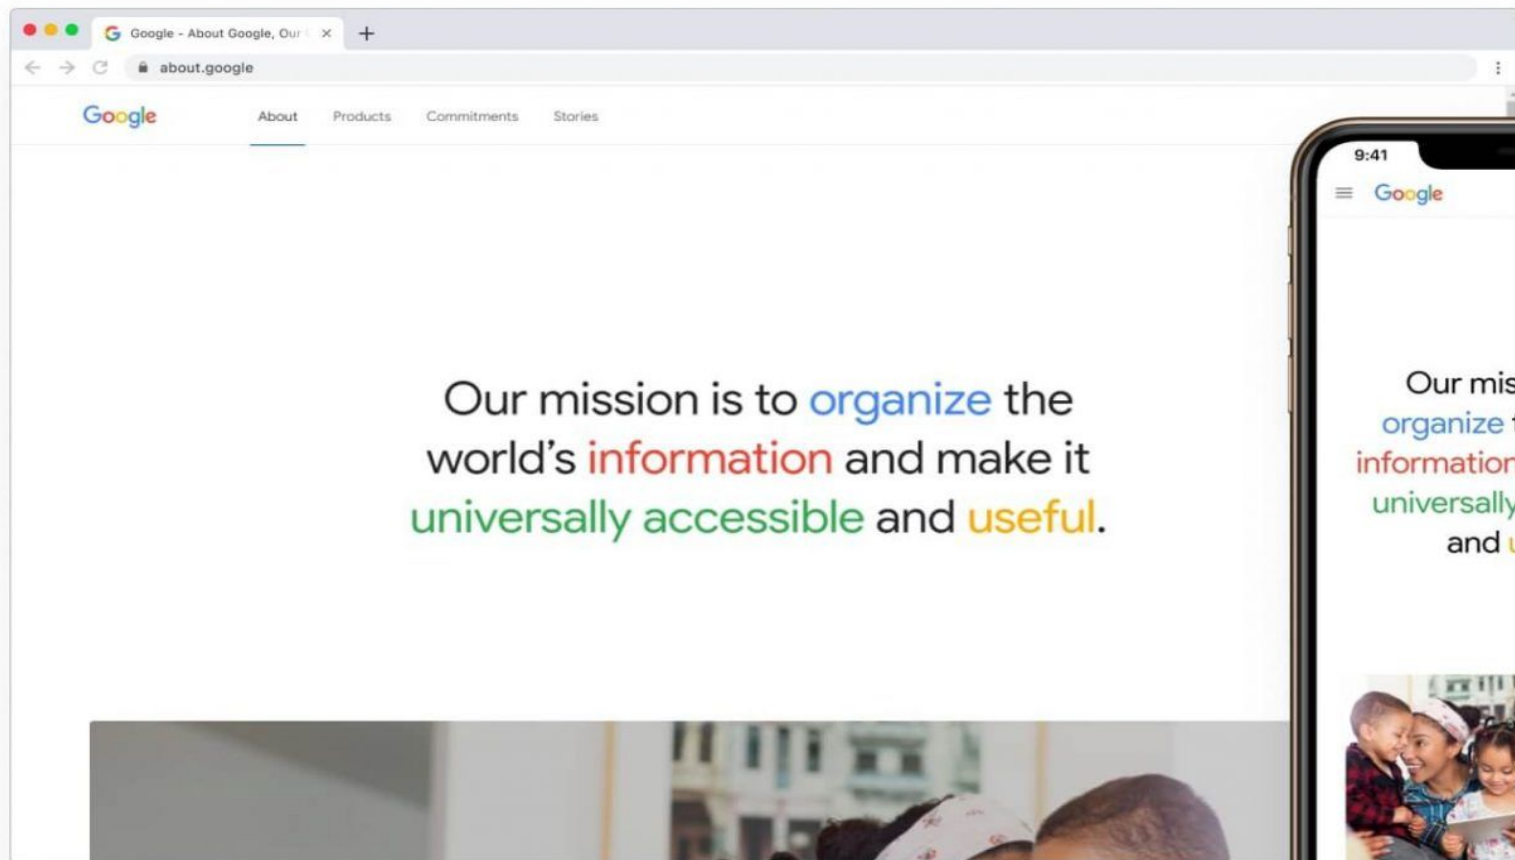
Google - About Google, Our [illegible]

about.google

Google

About Products Commitments Stories

Our mission is to organize the world's information and make it universally accessible and useful.

9:41

Google

Our mis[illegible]
organize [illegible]
information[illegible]
universally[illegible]
and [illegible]